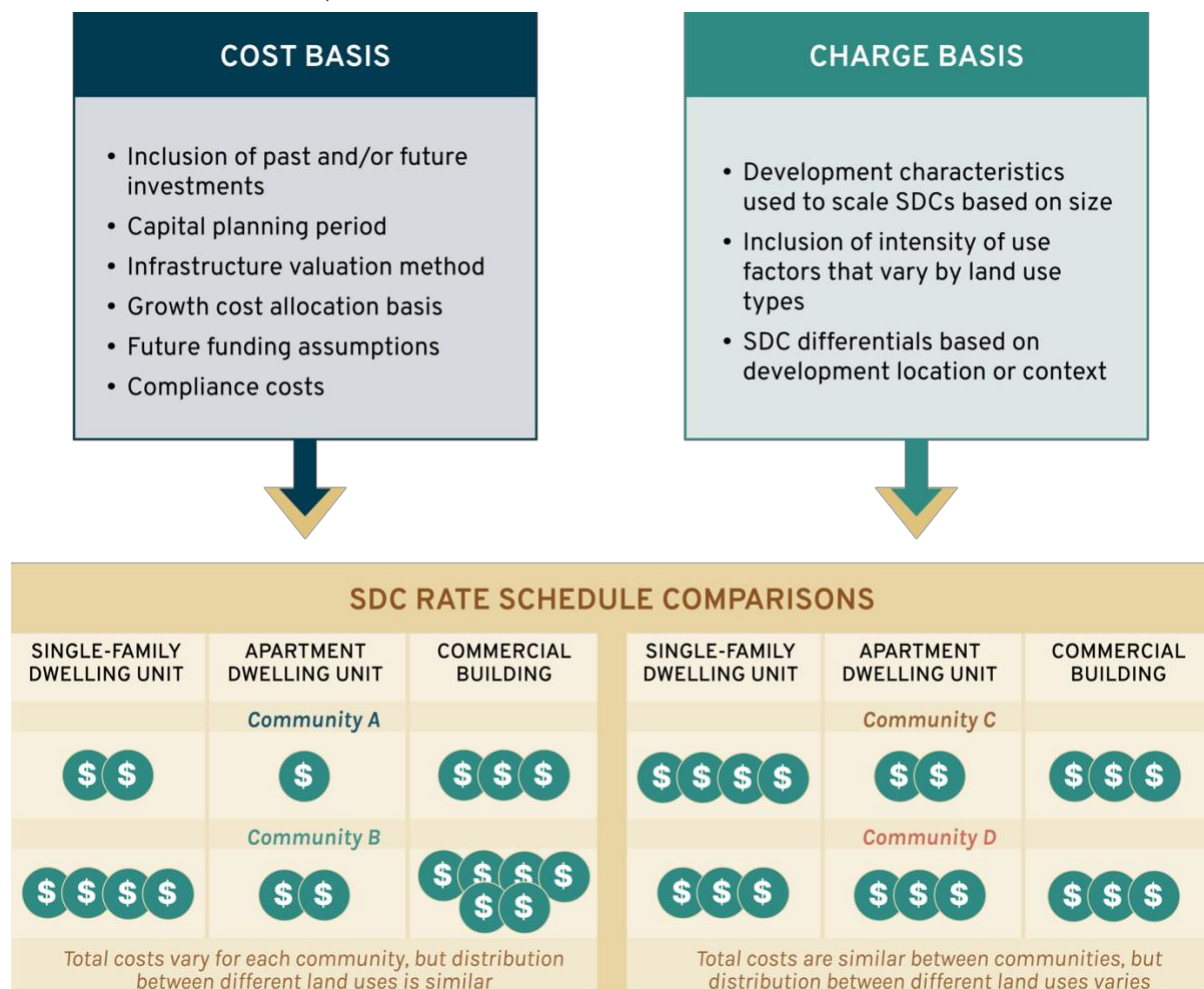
COST BASIS

- Inclusion of past and/or future investments
- Capital planning period
- Infrastructure valuation method
- Growth cost allocation basis
- Future funding assumptions
- Compliance costs

CHARGE BASIS

- Development characteristics used to scale SDCs based on size
- Inclusion of intensity of use factors that vary by land use types
- SDC differentials based on development location or context

SDC RATE SCHEDULE COMPARISONS

| SINGLE-FAMILY DWELLING UNIT | APARTMENT DWELLING UNIT | COMMERCIAL BUILDING |
|---|---|---|
| | Community A | |
| \$\$ | \$ | \$\$\$ |
| | Community B | |
| \$\$\$\$ | \$\$ | \$\$\$\$\$\$ |

Total costs vary for each community, but distribution between different land uses is similar

| SINGLE-FAMILY DWELLING UNIT | APARTMENT DWELLING UNIT | COMMERCIAL BUILDING |
|---|---|---|
| | Community C | |
| \$\$\$\$ | \$\$ | \$\$\$ |
| | Community D | |
| \$\$\$ | \$\$\$ | \$\$\$ |

Total costs are similar between communities, but distribution between different land uses varies